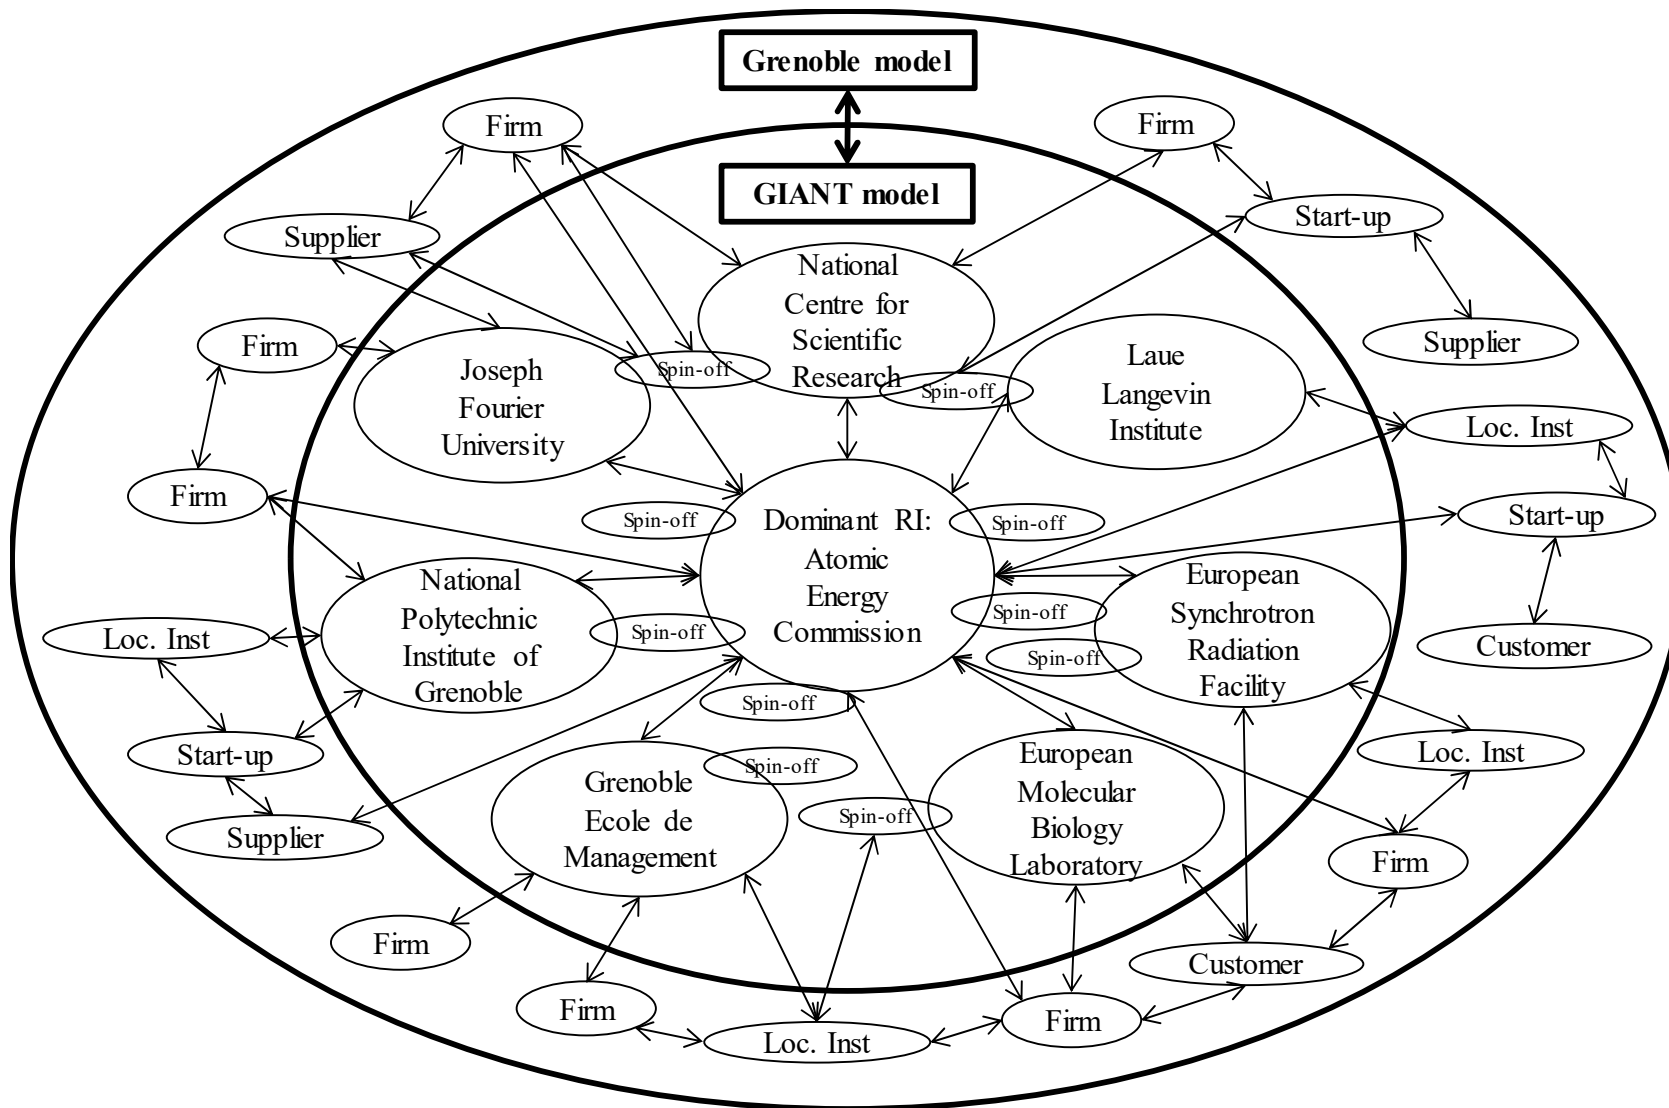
Grenoble model

GIANT model

Firm

Firm

Supplier

Start-up

National Centre for Scientific Research

Supplier

Firm

Joseph Fourier University

Spin-off

Spin-off

Laue Langevin Institute

Loc. Inst

Firm

Spin-off

Dominant RI: Atomic Energy Commission

Spin-off

Start-up

National Polytechnic Institute of Grenoble

Spin-off

European Synchrotron Radiation Facility

Loc. Inst

Spin-off

Spin-off

Customer

Spin-off

Start-up

Loc. Inst

Grenoble Ecole de Management

Spin-off

European Molecular Biology Laboratory

Spin-off

Supplier

Firm

Firm

Customer

Firm

Loc. Inst

Firm